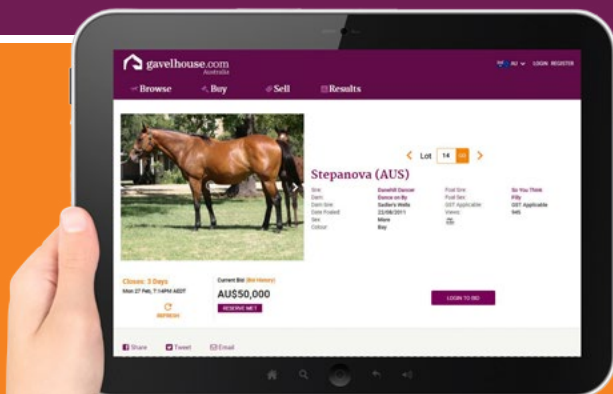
gavelhouse.com
Australia

AU LOGIN REGISTER

Browse Buy Sell Results

Lot 14 GO

Stepanova (AUS)

| | | | |
|---|---|---|---|
| Sire | Danehill Dancer | Foal Sire | So You Think |
| Dam | Dance on By | Foal Sex | Filly |
| Dam Sire | Sadler's Wells | GST Applicable | GST Applicable |
| Date Foaled | 22/09/2011 | Views | 946 |
| Sex | Mare | | |
| Colour | Bay | | |

Closes: 3 Days
Mon 27 Feb, 7:14PM AEDT

REFRESH

Current Bid: (Bid History)
AU$50,000
RESERVE MET

LOGIN TO BID

Share Tweet Email